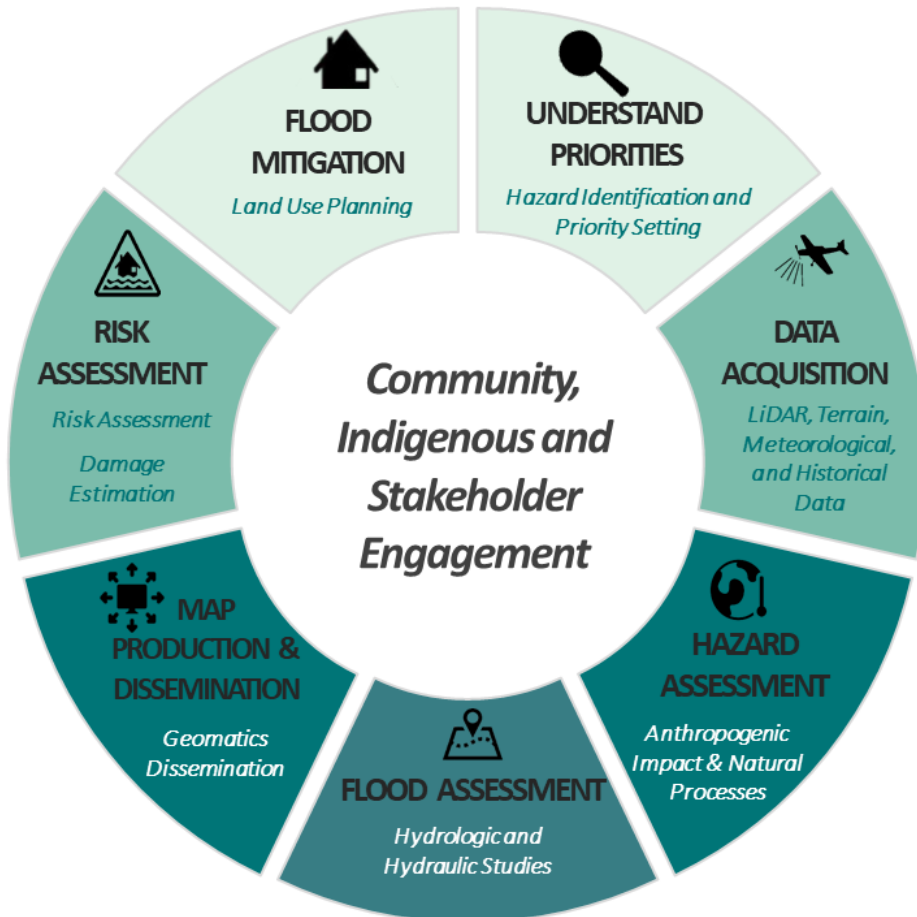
FLOOD MITIGATION
Land Use Planning

UNDERSTAND PRIORITIES
Hazard Identification and Priority Setting

DATA ACQUISITION
LiDAR, Terrain, Meteorological, and Historical Data

HAZARD ASSESSMENT
Anthropogenic Impact & Natural Processes

FLOOD ASSESSMENT
Hydrologic and Hydraulic Studies

MAP PRODUCTION & DISSEMINATION
Geomatics Dissemination

RISK ASSESSMENT
Risk Assessment
Damage Estimation

Community, Indigenous and Stakeholder Engagement